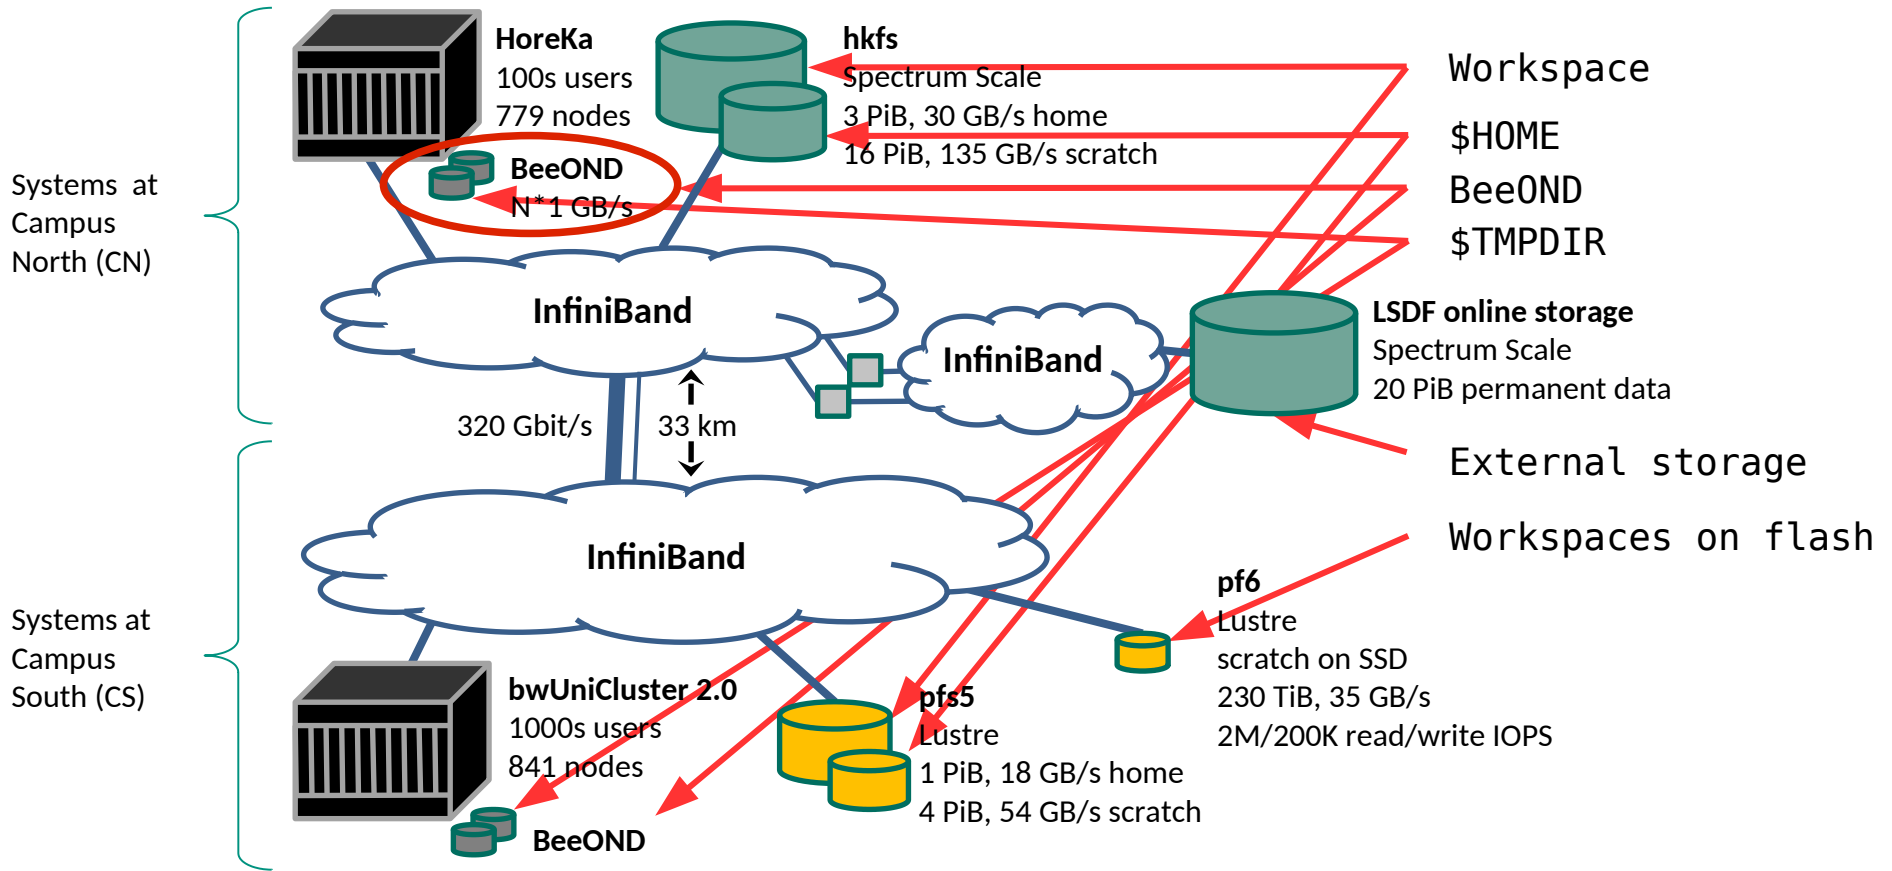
Systems at Campus North (CN)

HoreKa
100s users
779 nodes

hkfs
Spectrum Scale
3 PiB, 30 GB/s home
16 PiB, 135 GB/s scratch

BeeOND
N*1 GB/s

Workspace

$HOME

BeeOND

$TMPDIR

InfiniBand

InfiniBand

LSDF online storage
Spectrum Scale
20 PiB permanent data

320 Gbit/s

33 km

External storage

Workspaces on flash

InfiniBand

Systems at Campus South (CS)

pf6
Lustre
scratch on SSD
230 TiB, 35 GB/s
2M/200K read/write IOPS

bwUniCluster 2.0
1000s users
841 nodes

pfs5
Lustre
1 PiB, 18 GB/s home
4 PiB, 54 GB/s scratch

BeeOND